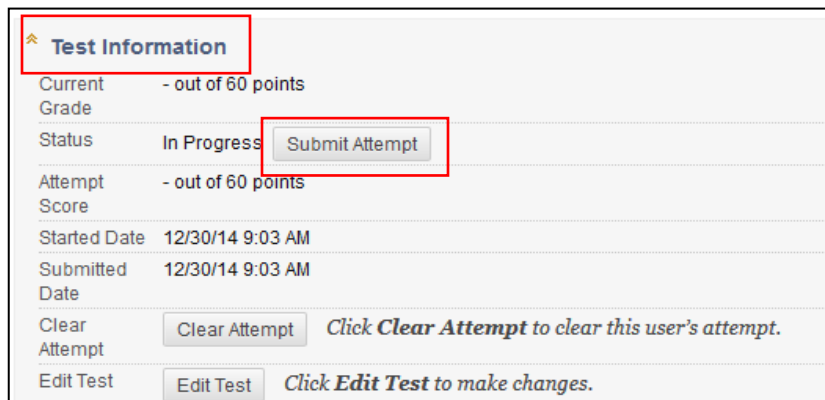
Test Information

| | |
|---|---|
| Current Grade | - out of 60 points |
| Status | In Progress Submit Attempt |
| Attempt Score | - out of 60 points |
| Started Date | 12/30/14 9:03 AM |
| Submitted Date | 12/30/14 9:03 AM |
| Clear Attempt | Clear Attempt *Click **Clear Attempt** to clear this user's attempt.* |
| Edit Test | Edit Test *Click **Edit Test** to make changes.* |